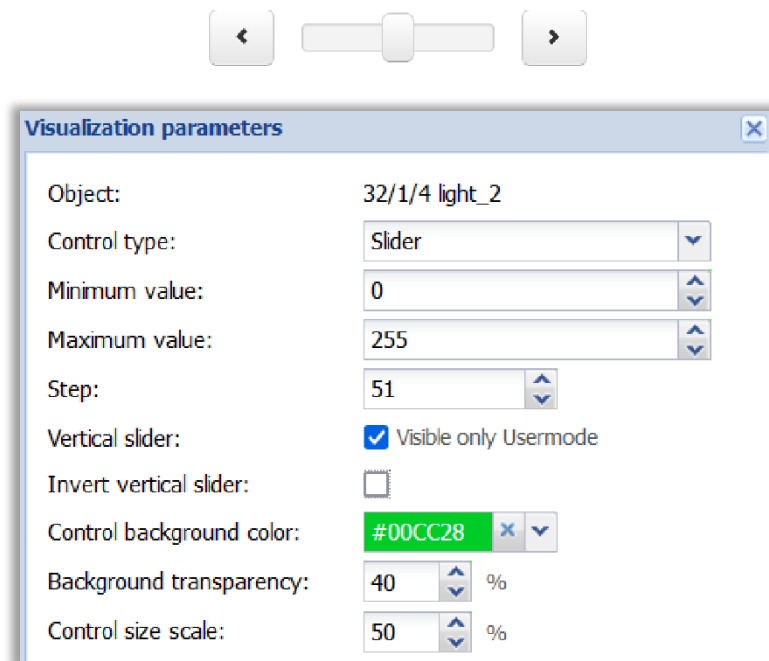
Visualization parameters

Object: 32/1/4 light_2
Control type: Slider
Minimum value: 0
Maximum value: 255
Step: 51
Vertical slider: Visible only Usermode
Invert vertical slider:
Control background color: #00CC28
Background transparency: 40 %
Control size scale: 50 %